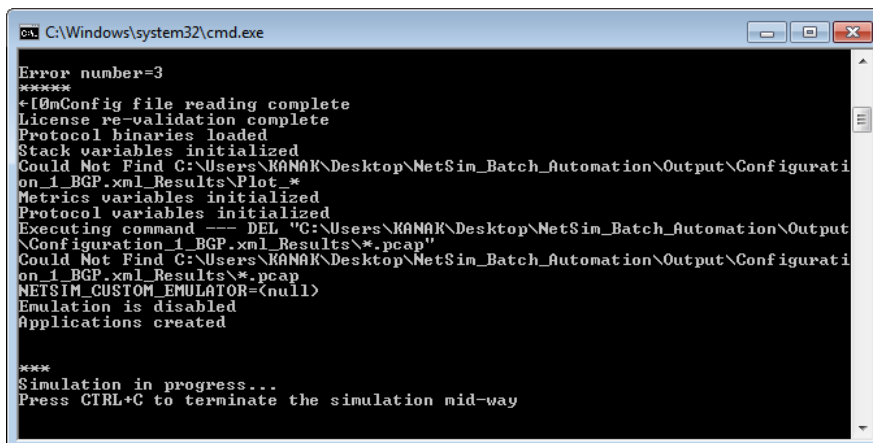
C:\Windows\system32\cmd.exe

Error number=3
*****
←[0mConfig file reading complete
License re-validation complete
Protocol binaries loaded
Stack variables initialized
Could Not Find C:\Users\KANAK\Desktop\NetSim_Batch_Automation\Output\Configuration_1_BGP.xml_Results\Plot_*
Metrics variables initialized
Protocol variables initialized
Executing command --- DEL "C:\Users\KANAK\Desktop\NetSim_Batch_Automation\Output\Configuration_1_BGP.xml_Results\*.pcap"
Could Not Find C:\Users\KANAK\Desktop\NetSim_Batch_Automation\Output\Configuration_1_BGP.xml_Results\*.pcap
NETSIM_CUSTOM_EMULATOR=(null)
Emulation is disabled
Applications created

***
Simulation in progress...
Press CTRL+C to terminate the simulation mid-way